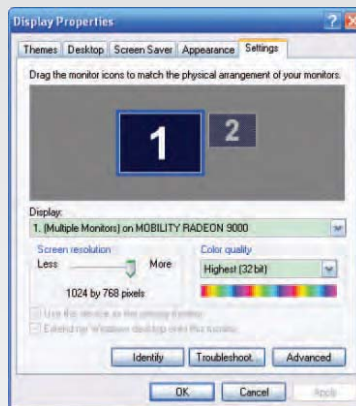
Display Properties

Themes | Desktop | Screen Saver | Appearance | Settings

Drag the monitor icons to match the physical arrangement of your monitors.

1

2

Display:

1. (Multiple Monitors) on MOBILITY RADEON 9000

Screen resolution

Less

More

1024 by 768 pixels

Color quality

Highest (32 bit)

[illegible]

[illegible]

Identify

Troubleshoot...

Advanced

OK

Cancel

Apply